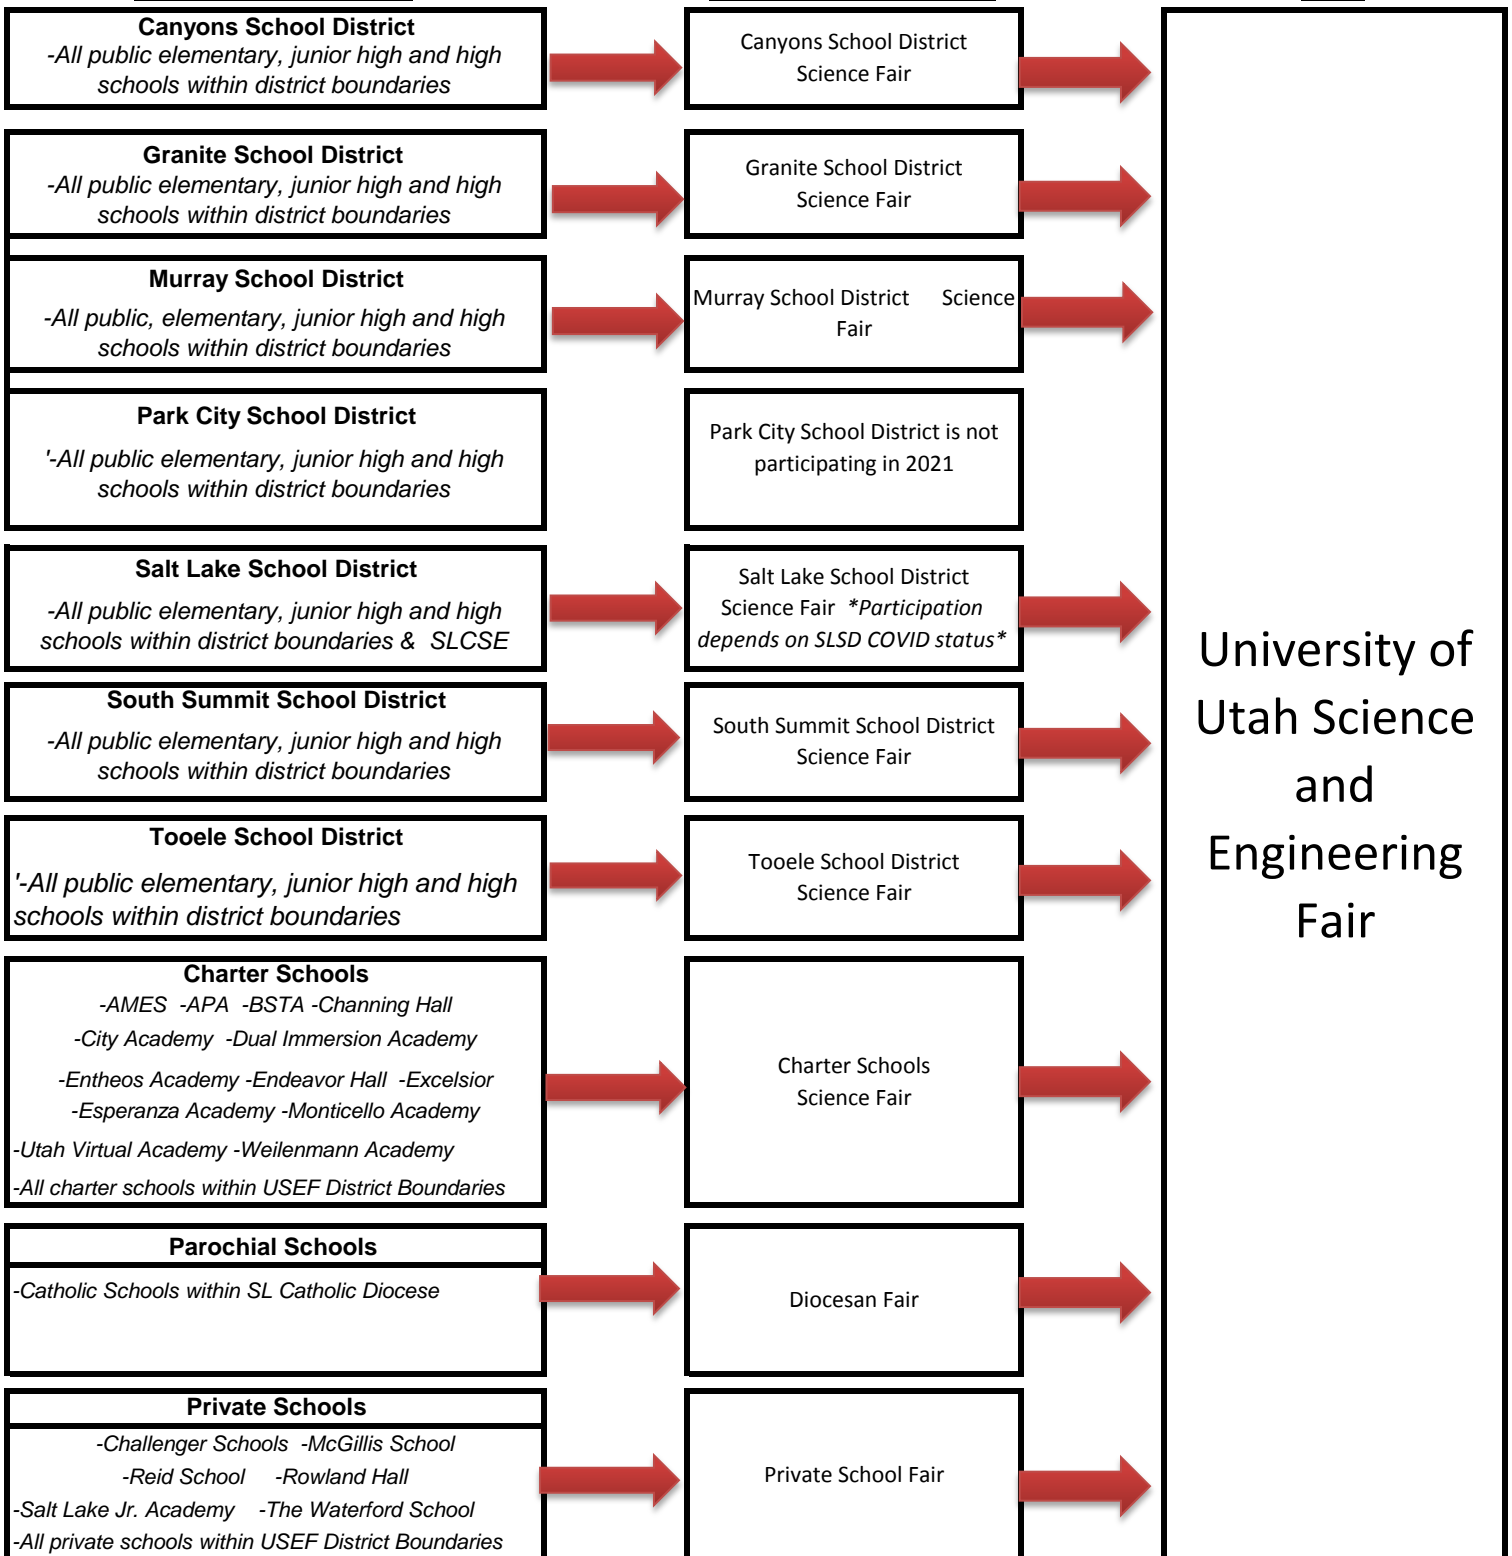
**Canyons School District**
*-All public elementary, junior high and high schools within district boundaries*

Canyons School District Science Fair

**Granite School District**
*-All public elementary, junior high and high schools within district boundaries*

Granite School District Science Fair

**Murray School District**
*-All public, elementary, junior high and high schools within district boundaries*

Murray School District Science Fair

**Park City School District**
*'-All public elementary, junior high and high schools within district boundaries*

Park City School District is not participating in 2021

**Salt Lake School District**
*-All public elementary, junior high and high schools within district boundaries & SLCSE*

Salt Lake School District Science Fair *\*Participation depends on SLSD COVID status\**

**South Summit School District**
*-All public elementary, junior high and high schools within district boundaries*

South Summit School District Science Fair

**Tooele School District**
*'-All public elementary, junior high and high schools within district boundaries*

Tooele School District Science Fair

**Charter Schools**
*-AMES -APA -BSTA -Channing Hall*
*-City Academy -Dual Immersion Academy*
*-Entheos Academy -Endeavor Hall -Excelsior*
*-Esperanza Academy -Monticello Academy*
*-Utah Virtual Academy -Weilenmann Academy*
*-All charter schools within USEF District Boundaries*

Charter Schools Science Fair

**Parochial Schools**
*-Catholic Schools within SL Catholic Diocese*

Diocesan Fair

**Private Schools**
*-Challenger Schools -McGillis School*
*-Reid School -Rowland Hall*
*-Salt Lake Jr. Academy -The Waterford School*
*-All private schools within USEF District Boundaries*

Private School Fair

University of Utah Science and Engineering Fair